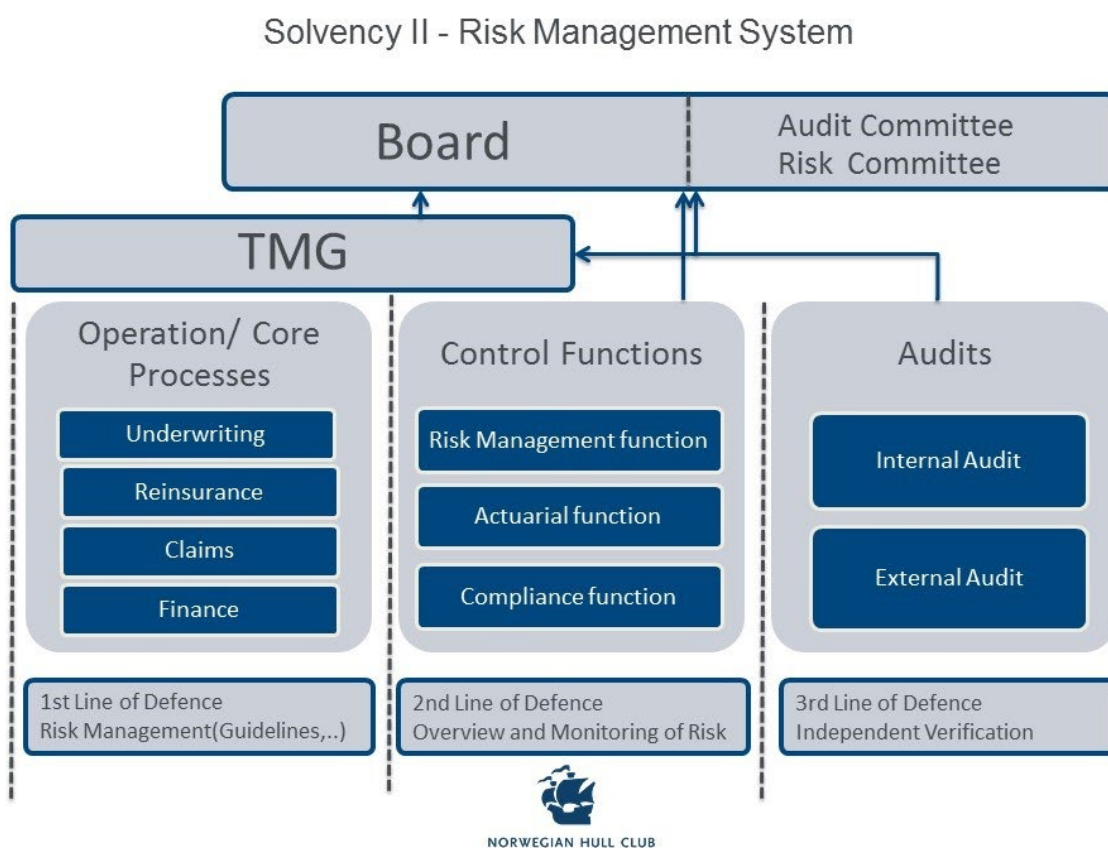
Solvency II - Risk Management System

Board

Audit Committee
Risk Committee

TMG

Operation/ Core Processes

Underwriting

Reinsurance

Claims

Finance

Control Functions

Risk Management function

Actuarial function

Compliance function

Audits

Internal Audit

External Audit

1st Line of Defence
Risk Management(Guidelines,..)

2nd Line of Defence
Overview and Monitoring of Risk

3rd Line of Defence
Independent Verification

NORWEGIAN HULL CLUB